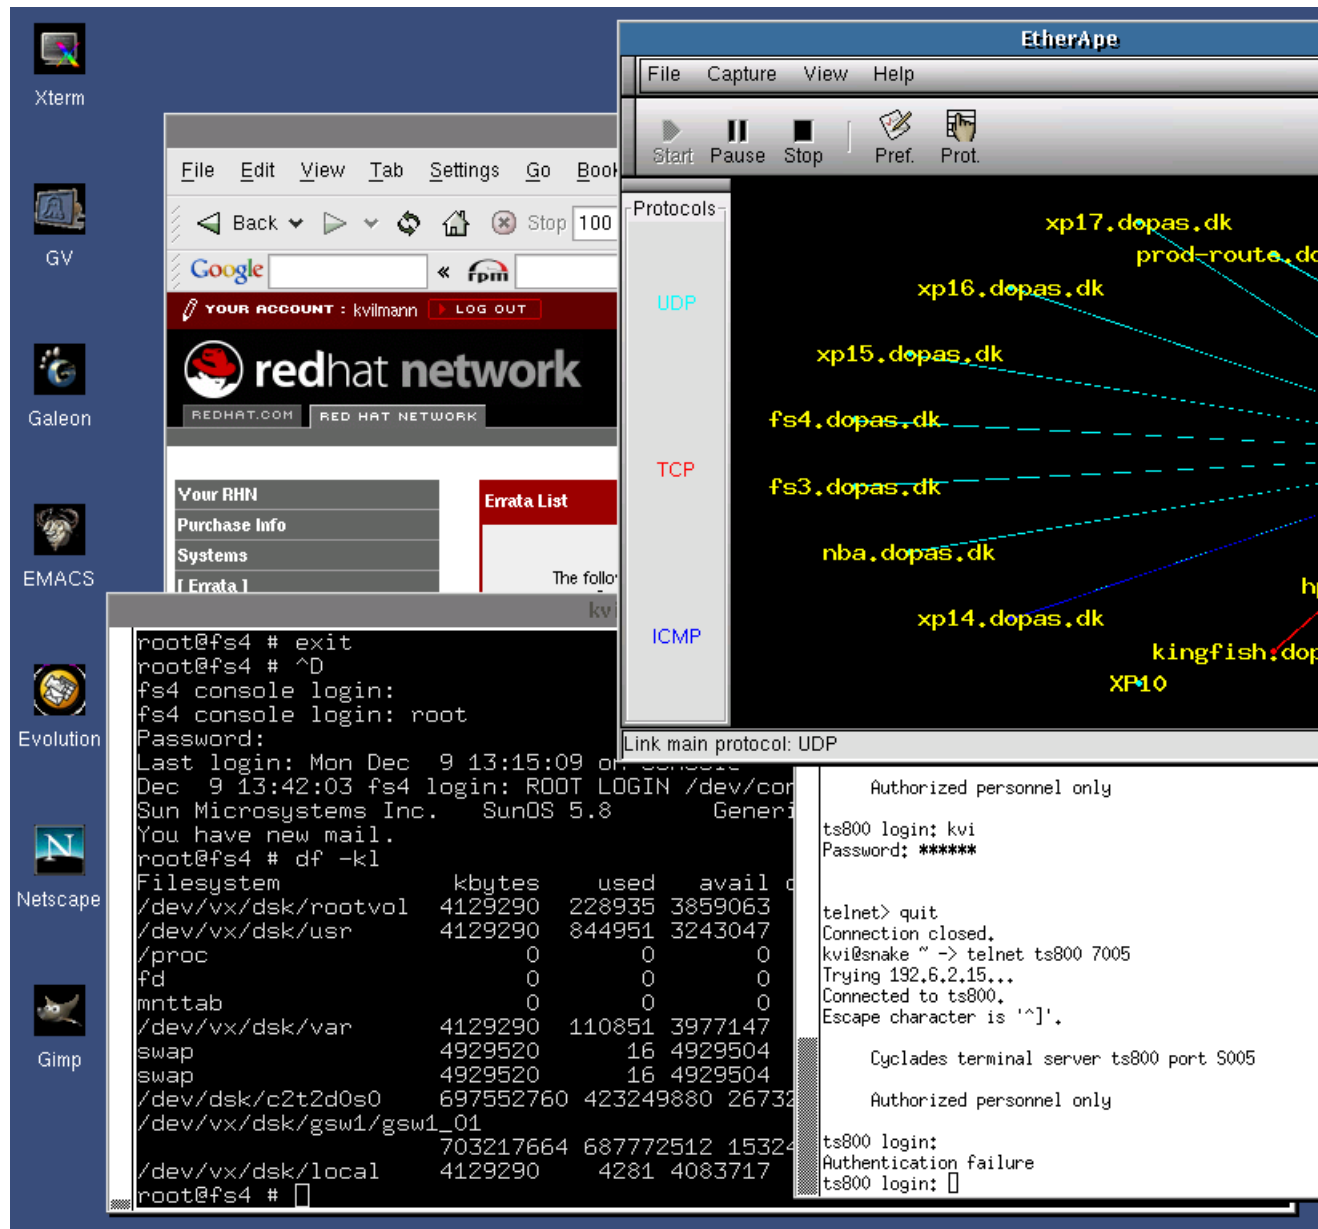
Xterm

GV

Galeon

EMACS

Evolution

Netscape

Gimp

File Edit View Tab Settings Go Book

Back Stop 100

Google « fpm

YOUR ACCOUNT : kvilmann LOG OUT

redhat network

REDHAT.COM RED HAT NETWORK

Your RHN
Purchase Info
Systems
[ Errata ]

Errata List

The follo

kvi

EtherApe

File Capture View Help

Start Pause Stop Pref. Prot.

Protocols

UDP

TCP

ICMP

xp17.dopas.dk
prod-route.dc
xp16.dopas.dk
xp15.dopas.dk
fs4.dopas.dk
fs3.dopas.dk
nba.dopas.dk
h
xp14.dopas.dk
kingfish.dop
XP10

Link main protocol: UDP

root@fs4 # exit
root@fs4 # ^D
fs4 console login:
fs4 console login: root
Password:
Last login: Mon Dec 9 13:15:09 on console
Dec 9 13:42:03 fs4 login: ROOT LOGIN /dev/con
Sun Microsystems Inc. SunOS 5.8 Generi
You have new mail.
root@fs4 # df -kl

| Filesystem | kbytes | used | avail c |
|---|---|---|---|
| /dev/vx/dsk/rootvol | 4129290 | 228935 | 3859063 |
| /dev/vx/dsk/usr | 4129290 | 844951 | 3243047 |
| /proc | 0 | 0 | 0 |
| fd | 0 | 0 | 0 |
| mnttab | 0 | 0 | 0 |
| /dev/vx/dsk/var | 4129290 | 110851 | 3977147 |
| swap | 4929520 | 16 | 4929504 |
| swap | 4929520 | 16 | 4929504 |
| /dev/dsk/c2t2d0s0 | 697552760 | 423249880 | 26732 |
| /dev/vx/dsk/gsw1/gsw1_01 | | | |
| | 703217664 | 687772512 | 15324 |
| /dev/vx/dsk/local | 4129290 | 4281 | 4083717 |

root@fs4 #

Authorized personnel only

ts800 login: kvi
Password: ******

telnet> quit
Connection closed.
kvi@snake ~ -> telnet ts800 7005
Trying 192.6.2.15...
Connected to ts800.
Escape character is '^]'.

Cyclades terminal server ts800 port S005

Authorized personnel only

ts800 login:
Authentication failure
ts800 login: